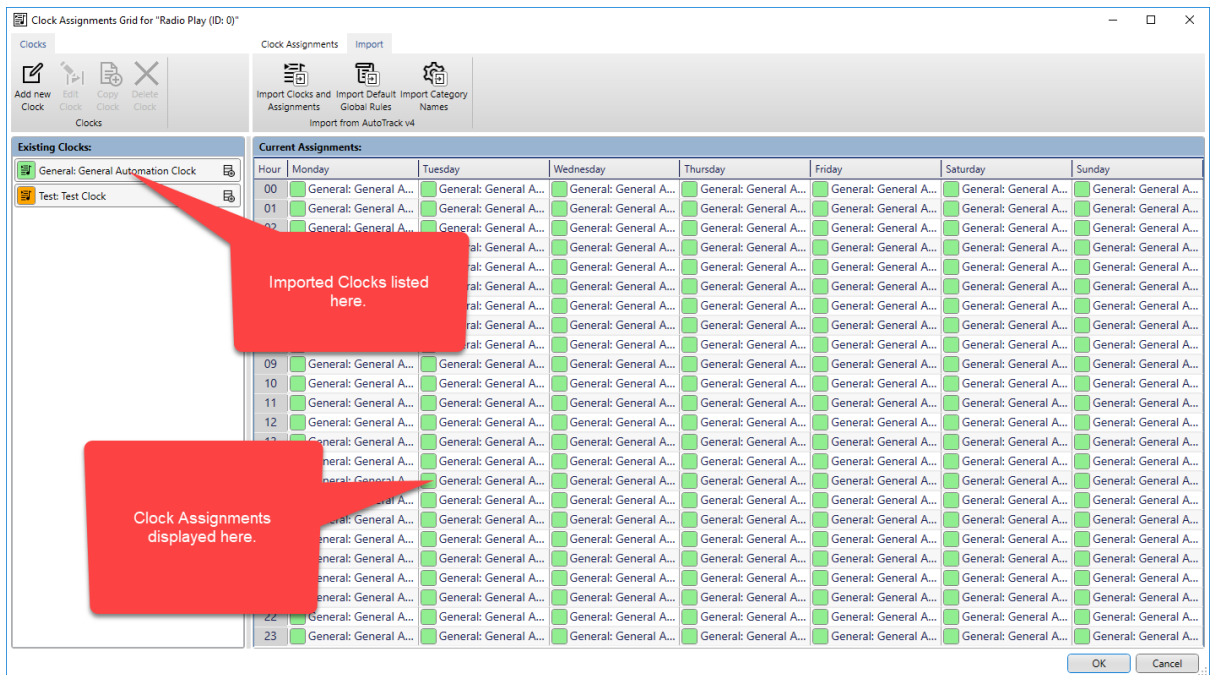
Clock Assignments Grid for "Radio Play (ID: 0)"

Clocks

Add new Clock | Edit Clock | Copy Clock | Delete Clock
Clocks

Clock Assignments | Import

Import Clocks and Assignments | Import Default Global Rules | Import Category Names
Import from AutoTrack v4

Existing Clocks:
General: General Automation Clock
Test: Test Clock

Current Assignments:

| Hour | Monday | Tuesday | Wednesday | Thursday | Friday | Saturday | Sunday |
|---|---|---|---|---|---|---|---|
| 00 | General: General A... | General: General A... | General: General A... | General: General A... | General: General A... | General: General A... | General: General A... |
| 01 | General: General A... | General: General A... | General: General A... | General: General A... | General: General A... | General: General A... | General: General A... |
| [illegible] | General: General A... | General: General A... | General: General A... | General: General A... | General: General A... | General: General A... | General: General A... |
| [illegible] | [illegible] | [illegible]al: General A... | General: General A... | General: General A... | General: General A... | General: General A... | General: General A... |
| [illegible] | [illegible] | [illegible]al: General A... | General: General A... | General: General A... | General: General A... | General: General A... | General: General A... |
| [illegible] | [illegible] | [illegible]al: General A... | General: General A... | General: General A... | General: General A... | General: General A... | General: General A... |
| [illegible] | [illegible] | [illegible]al: General A... | General: General A... | General: General A... | General: General A... | General: General A... | General: General A... |
| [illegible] | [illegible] | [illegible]al: General A... | General: General A... | General: General A... | General: General A... | General: General A... | General: General A... |
| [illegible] | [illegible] | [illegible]al: General A... | General: General A... | General: General A... | General: General A... | General: General A... | General: General A... |
| 09 | General: General A... | General: General A... | General: General A... | General: General A... | General: General A... | General: General A... | General: General A... |
| 10 | General: General A... | General: General A... | General: General A... | General: General A... | General: General A... | General: General A... | General: General A... |
| 11 | General: General A... | General: General A... | General: General A... | General: General A... | General: General A... | General: General A... | General: General A... |
| 12 | General: General A... | General: General A... | General: General A... | General: General A... | General: General A... | General: General A... | General: General A... |
| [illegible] | General: General A... | General: General A... | General: General A... | General: General A... | General: General A... | General: General A... | General: General A... |
| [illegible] | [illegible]eral: General A... | General: General A... | General: General A... | General: General A... | General: General A... | General: General A... | General: General A... |
| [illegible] | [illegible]eral: General A... | General: General A... | General: General A... | General: General A... | General: General A... | General: General A... | General: General A... |
| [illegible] | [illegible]eral: General A... | General: General A... | General: General A... | General: General A... | General: General A... | General: General A... | General: General A... |
| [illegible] | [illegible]eral: General A... | General: General A... | General: General A... | General: General A... | General: General A... | General: General A... | General: General A... |
| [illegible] | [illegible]eral: General A... | General: General A... | General: General A... | General: General A... | General: General A... | General: General A... | General: General A... |
| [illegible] | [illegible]eral: General A... | General: General A... | General: General A... | General: General A... | General: General A... | General: General A... | General: General A... |
| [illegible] | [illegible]eral: General A... | General: General A... | General: General A... | General: General A... | General: General A... | General: General A... | General: General A... |
| 22 | General: General A... | General: General A... | General: General A... | General: General A... | General: General A... | General: General A... | General: General A... |
| 23 | General: General A... | General: General A... | General: General A... | General: General A... | General: General A... | General: General A... | General: General A... |

Imported Clocks listed here.

Clock Assignments displayed here.

OK
Cancel